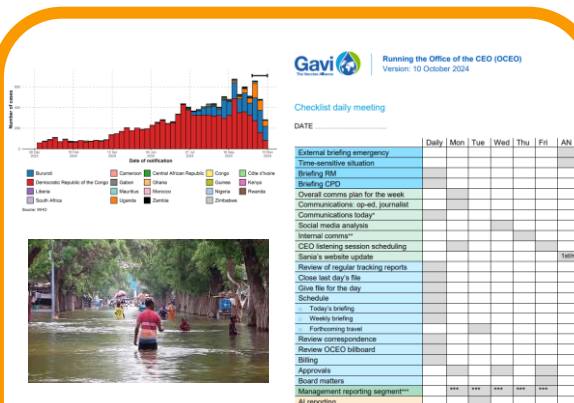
Number of cases

Date of notification

| Burundi | Cameroon | Central African Republic | Congo | Côte d'Ivoire |
|---|---|---|---|---|
| Democratic Republic of the Congo | Gabon | Ghana | Guinea | Kenya |
| Liberia | Mauritius | Morocco | Nigeria | Rwanda |
| South Africa | Uganda | Zambia | Zimbabwe | |

Source: WHO

Gavi The Vaccine Alliance

Running the Office of the CEO (OCEO)
Version: 10 October 2024

Checklist daily meeting

DATE ......................................

| | Daily | Mon | Tue | Wed | Thu | Fri | AN |
|---|---|---|---|---|---|---|---|
| External briefing emergency | | | | | | | |
| Time-sensitive situation | | | | | | | |
| Briefing RM | | | | | | | |
| Briefing CPD | | | | | | | |
| Overall comms plan for the week | | | | | | | |
| Communications: op-ed, journalist | | | | | | | |
| Communications today* | | | | | | | |
| Social media analysis | | | | | | | |
| Internal comms** | | | | | | | |
| CEO listening session scheduling | | | | | | | |
| Sania's website update | | | | | | | 1st/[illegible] |
| Review of regular tracking reports | | | | | | | |
| Close last day's file | | | | | | | |
| Give file for the day | | | | | | | |
| Schedule | | | | | | | |
| Today's briefing | | | | | | | |
| Weekly briefing | | | | | | | |
| Forthcoming travel | | | | | | | |
| Review correspondence | | | | | | | |
| Review OCEO billboard | | | | | | | |
| Billing | | | | | | | |
| Approvals | | | | | | | |
| Board matters | | | | | | | |
| Management reporting segment*** | | *** | *** | *** | *** | *** | |
| AI reporting | | | | | | | |